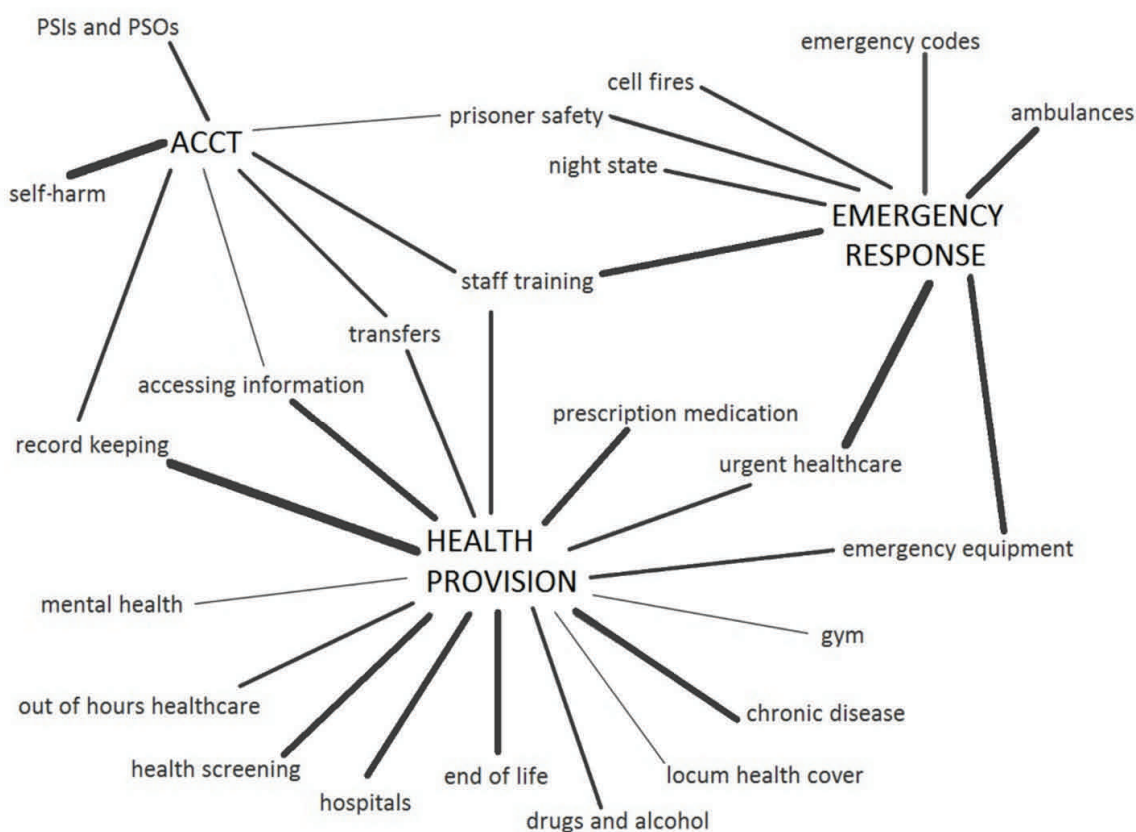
PSIs and PSOs

emergency codes

cell fires

ambulances

ACCT

prisoner safety

self-harm

night state

EMERGENCY RESPONSE

staff training

transfers

accessing information

prescription medication

record keeping

urgent healthcare

HEALTH PROVISION

emergency equipment

mental health

gym

out of hours healthcare

chronic disease

health screening

end of life

locum health cover

hospitals

drugs and alcohol